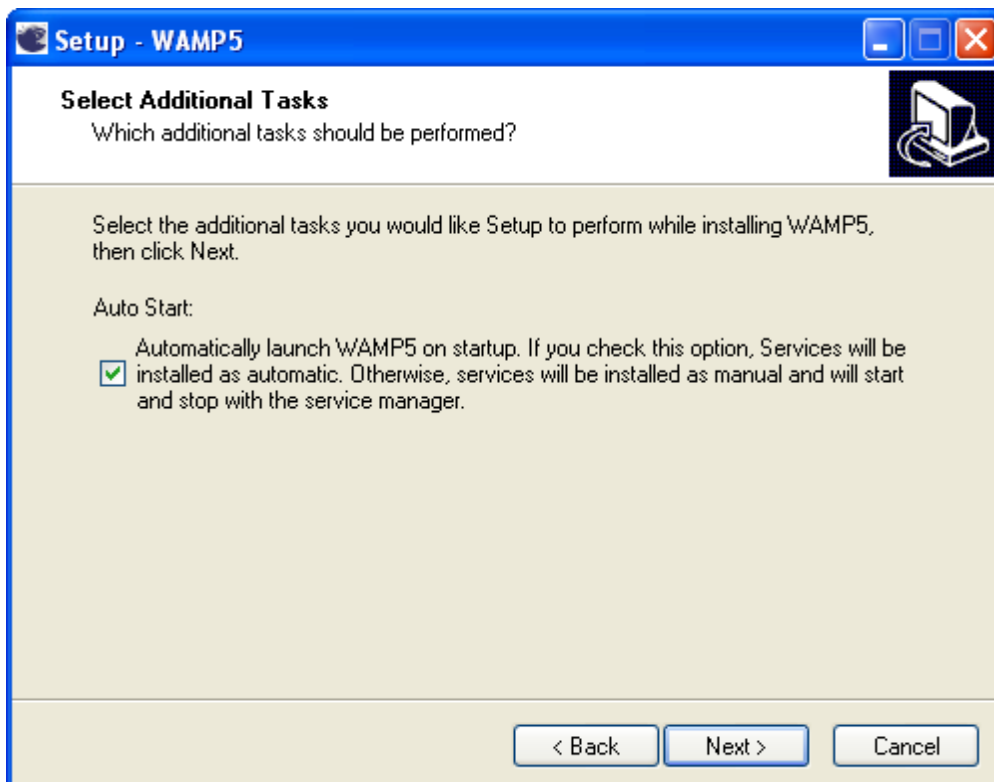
Setup - WAMP5

Select Additional Tasks
Which additional tasks should be performed?

Select the additional tasks you would like Setup to perform while installing WAMP5, then click Next.

Auto Start:

Automatically launch WAMP5 on startup. If you check this option, Services will be installed as automatic. Otherwise, services will be installed as manual and will start and stop with the service manager.

< Back Next > Cancel